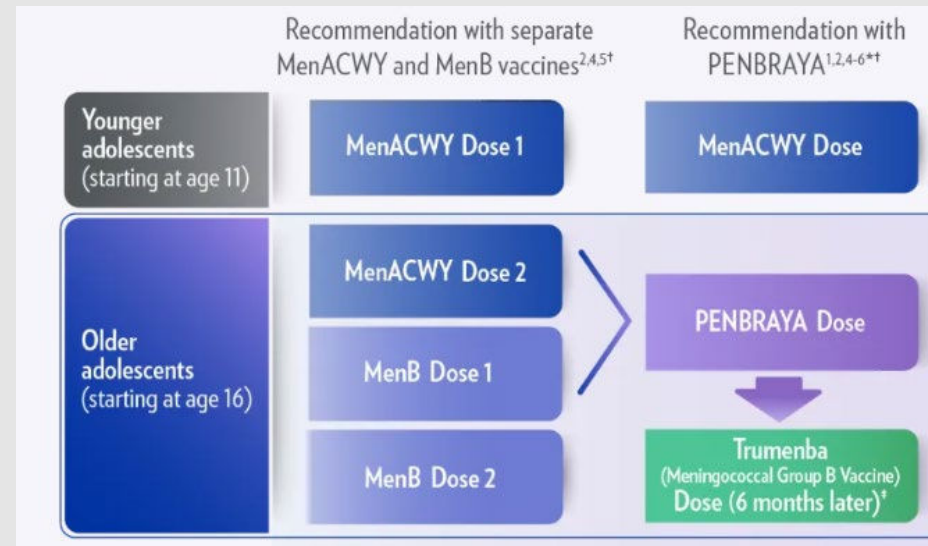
Recommendation with separate MenACWY and MenB vaccines$^{2,4,5†}$

Recommendation with PENBRAYA$^{1,2,4\text{-}6*†}$

Younger adolescents (starting at age 11)

MenACWY Dose 1

MenACWY Dose

Older adolescents (starting at age 16)

MenACWY Dose 2

MenB Dose 1

MenB Dose 2

PENBRAYA Dose

Trumenba (Meningococcal Group B Vaccine) Dose (6 months later)$^‡$